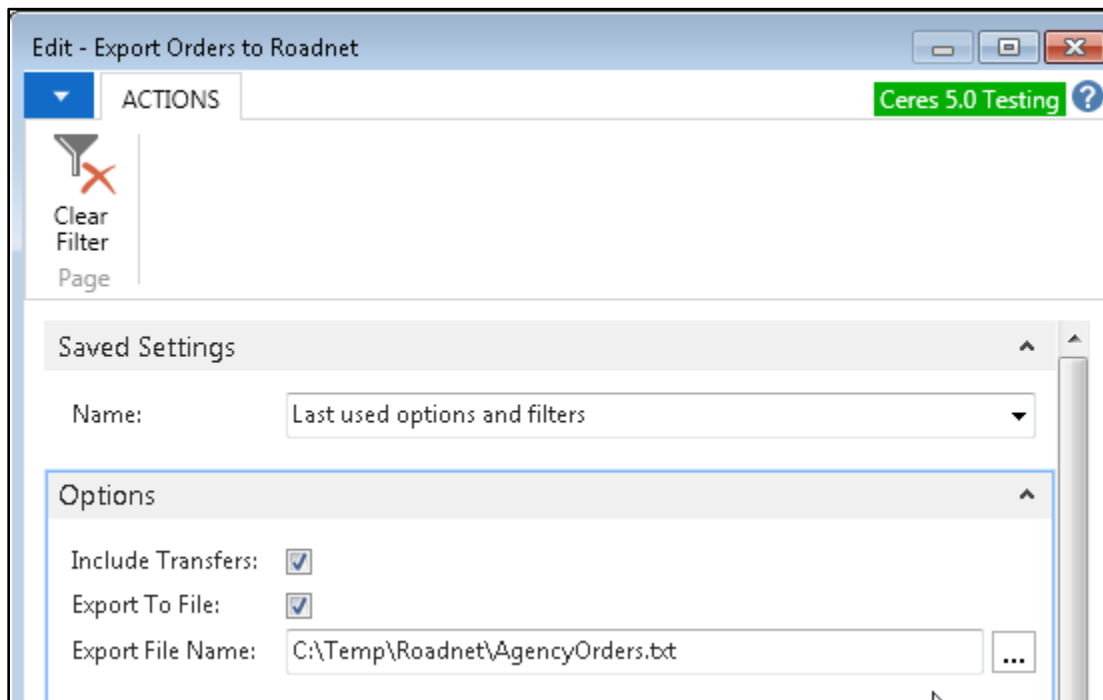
Edit - Export Orders to Roadnet

ACTIONS

Ceres 5.0 Testing

Clear Filter

Page

Saved Settings

Name: Last used options and filters

Options

Include Transfers:

Export To File:

Export File Name: C:\Temp\Roadnet\AgencyOrders.txt

...